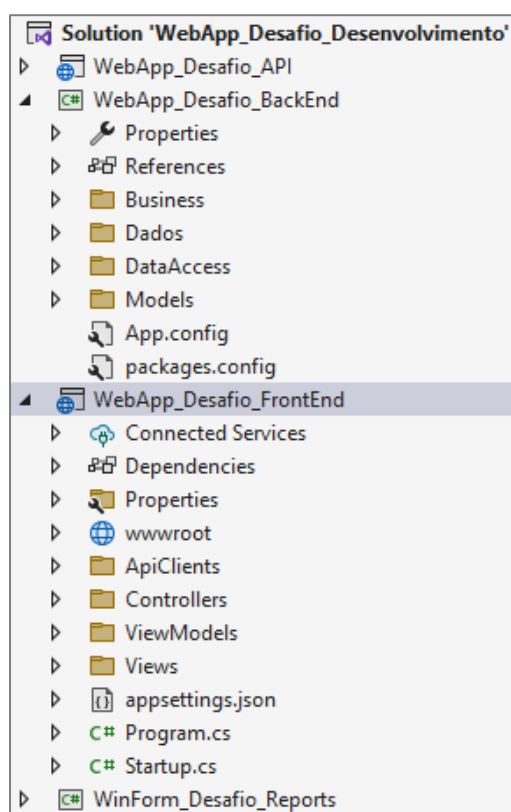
Solution 'WebApp_Desafio_Desenvolvimento'
WebApp_Desafio_API
WebApp_Desafio_BackEnd
Properties
References
Business
Dados
DataAccess
Models
App.config
packages.config
WebApp_Desafio_FrontEnd
Connected Services
Dependencies
Properties
wwwroot
ApiClients
Controllers
ViewModels
Views
appsettings.json
Program.cs
Startup.cs
WinForm_Desafio_Reports